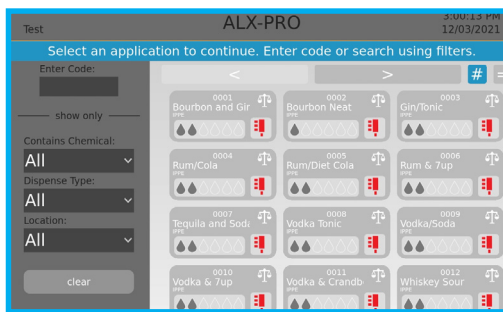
Test

ALX-PRO

3:00:13 PM
12/03/2021

Select an application to continue. Enter code or search using filters.

Enter Code:

show only

Contains Chemical:
All

Dispense Type:
All

Location:
All

clear

<

>

#

0001
Bourbon and Gir
IPPE

0002
Bourbon Neat
IPPE

0003
Gin/Tonic
IPPE

0004
Rum/Cola
IPPE

0005
Rum/Diet Cola
IPPE

0006
Rum & 7up
IPPE

0007
Tequila and Soda
IPPE

0008
Vodka Tonic
IPPE

0009
Vodka/Soda
IPPE

0010
Vodka & 7up
IPPE

0011
Vodka & Crandb
IPPE

0012
Whiskey Sour
IPPE